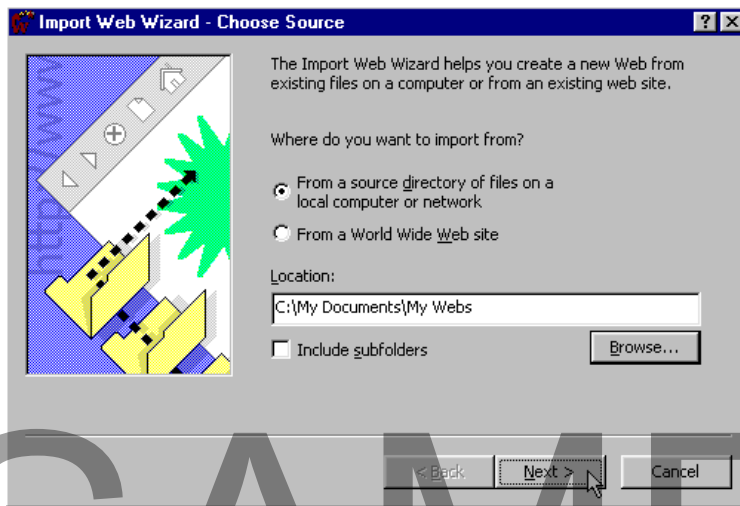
Import Web Wizard - Choose Source

?

The Import Web Wizard helps you create a new Web from existing files on a computer or from an existing web site.

Where do you want to import from?

From a source directory of files on a local computer or network

From a World Wide Web site

Location:

C:\My Documents\My Webs

Include subfolders

Browse...

http://www

< Back

Next >

Cancel

SAMP